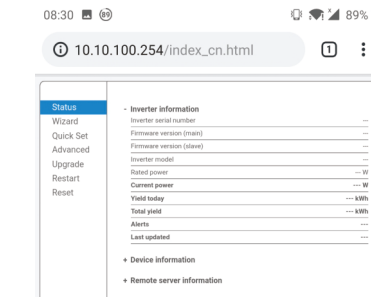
08:30 89 89%

10.10.100.254/index_cn.html 1

Status
Wizard
Quick Set
Advanced
Upgrade
Restart
Reset

- Inverter information

| | |
|---|---|
| Inverter serial number | --- |
| Firmware version (main) | --- |
| Firmware version (slave) | --- |
| Inverter model | --- |
| Rated power | --- W |
| Current power | --- W |
| Yield today | --- kWh |
| Total yield | --- kWh |
| Alerts | --- |
| Last updated | --- |

+ Device information

+ Remote server information